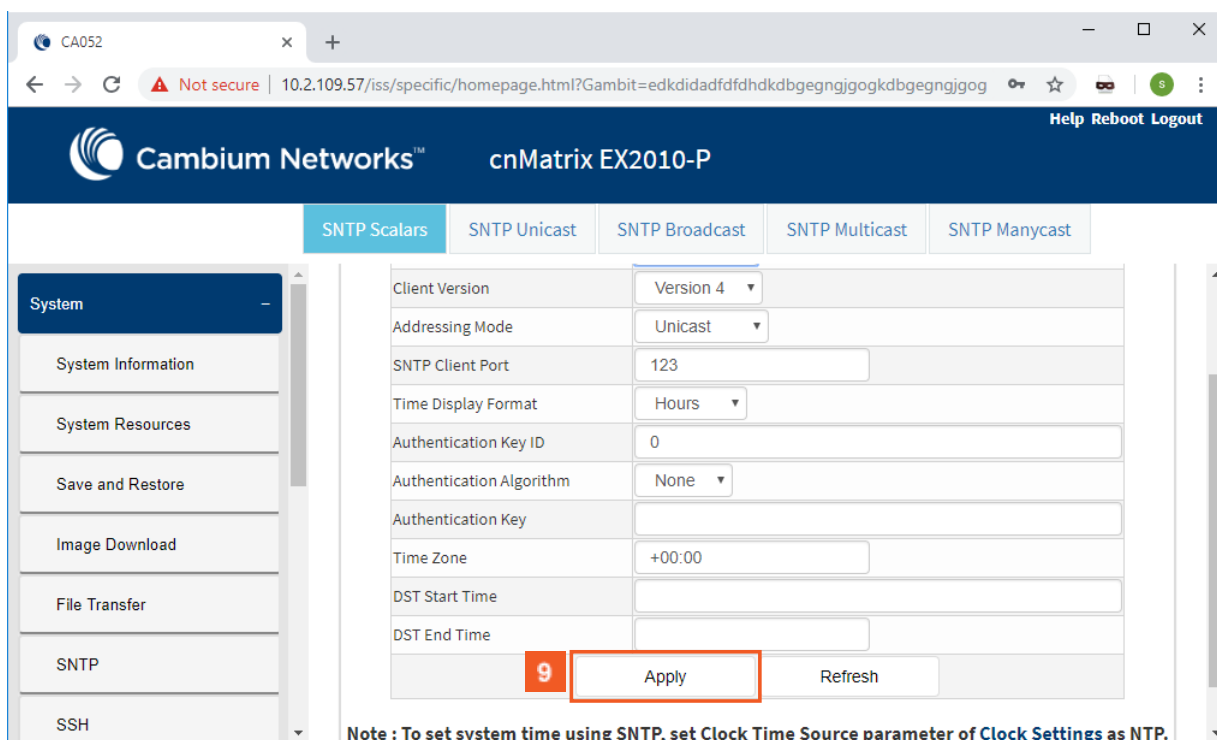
CA052 × +

Not secure | 10.2.109.57/iss/specific/homepage.html?Gambit=edkdidadfdfdhdkdbgegngjgogkdbgegngjgog

S

Help Reboot Logout

Cambium Networks™ cnMatrix EX2010-P

SNTP Scalars SNTP Unicast SNTP Broadcast SNTP Multicast SNTP Manycast

System −

System Information

System Resources

Save and Restore

Image Download

File Transfer

SNTP

SSH

| Client Version | Version 4 ▾ |
|---|---|
| Addressing Mode | Unicast ▾ |
| SNTP Client Port | 123 |
| Time Display Format | Hours ▾ |
| Authentication Key ID | 0 |
| Authentication Algorithm | None ▾ |
| Authentication Key | |
| Time Zone | +00:00 |
| DST Start Time | |
| DST End Time | |

9 Apply Refresh

Note : To set system time using SNTP, set Clock Time Source parameter of Clock Settings as NTP.